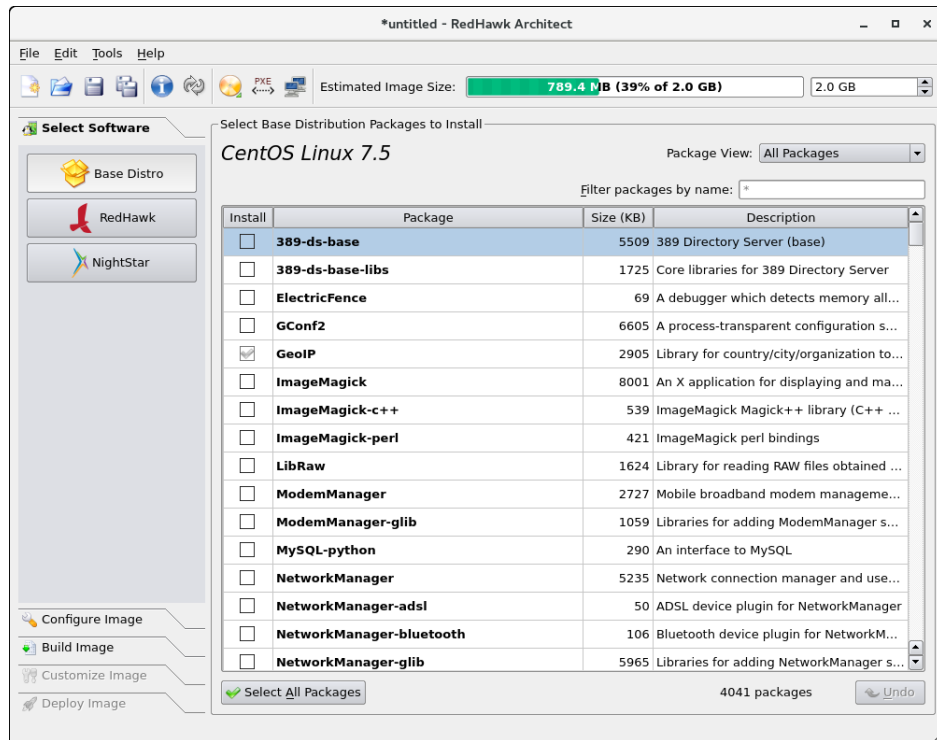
*untitled - RedHawk Architect

File Edit Tools Help

PXE

Estimated Image Size: 789.4 MB (39% of 2.0 GB) 2.0 GB

Select Software

Base Distro

RedHawk

NightStar

Configure Image

Build Image

Customize Image

Deploy Image

Select Base Distribution Packages to Install

CentOS Linux 7.5

Package View: All Packages

Filter packages by name: *

| Install | Package | Size (KB) | Description |
|---|---|---|---|
| | 389-ds-base | 5509 | 389 Directory Server (base) |
| | 389-ds-base-libs | 1725 | Core libraries for 389 Directory Server |
| | ElectricFence | 69 | A debugger which detects memory all... |
| | GConf2 | 6605 | A process-transparent configuration s... |
| ✓ | GeoIP | 2905 | Library for country/city/organization to... |
| | ImageMagick | 8001 | An X application for displaying and ma... |
| | ImageMagick-c++ | 539 | ImageMagick Magick++ library (C++ ... |
| | ImageMagick-perl | 421 | ImageMagick perl bindings |
| | LibRaw | 1624 | Library for reading RAW files obtained ... |
| | ModemManager | 2727 | Mobile broadband modem manageme... |
| | ModemManager-glib | 1059 | Libraries for adding ModemManager s... |
| | MySQL-python | 290 | An interface to MySQL |
| | NetworkManager | 5235 | Network connection manager and use... |
| | NetworkManager-adsl | 50 | ADSL device plugin for NetworkManager |
| | NetworkManager-bluetooth | 106 | Bluetooth device plugin for NetworkM... |
| | NetworkManager-glib | 5965 | Libraries for adding NetworkManager s... |

Select All Packages

4041 packages

Undo